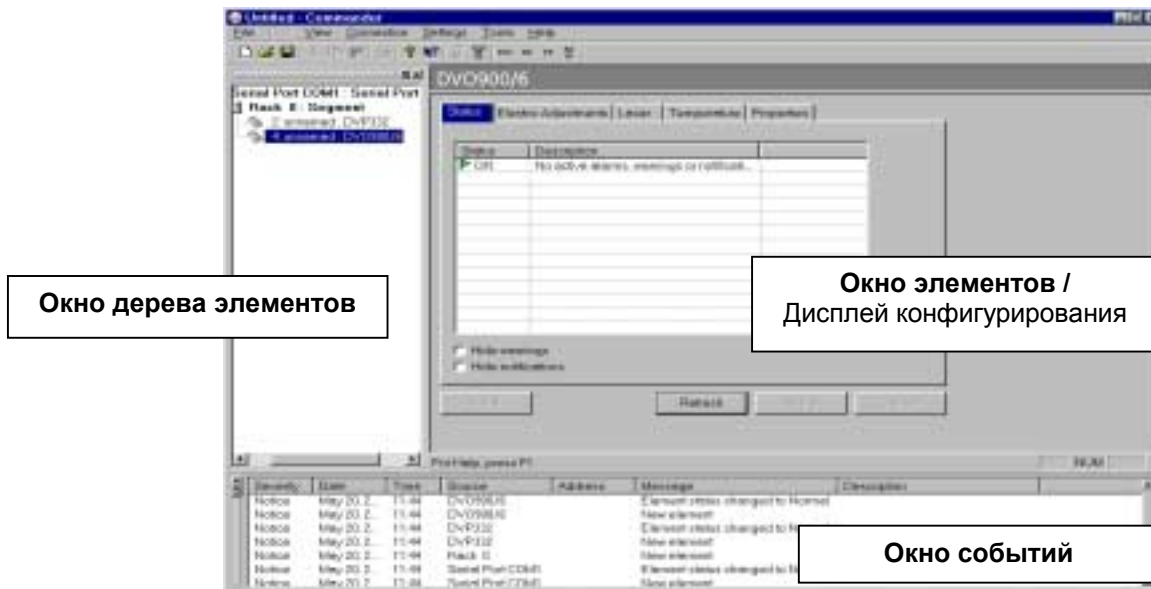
Untitled - Commander

File View Connection Settings Tools Help

Serial Port COM1 : Serial Port
Rack 0 : Segment
2 assigned : DVP332
4 assigned : DVO900/6

DVO900/6

Status | Electro Adjustments | Laser | Temperature | Properties

| Status | Description |
|---|---|
| OK | No active alarms, warnings or notificati... |

Hide warnings
Hide notifications

Refresh

For Help, press F1

NUM

| Severity | Date | Time | Source | Address | Message | Description |
|---|---|---|---|---|---|---|
| Notice | May 20, 2... | 11:44 | DVO900/6 | | Element status changed to Normal | |
| Notice | May 20, 2... | 11:44 | DVO900/6 | | New element | |
| Notice | May 20, 2... | 11:44 | DVP332 | | Element status changed to N... | |
| Notice | May 20, 2... | 11:44 | DVP332 | | New element | |
| Notice | May 20, 2... | 11:44 | Rack 0 | | New element | |
| Notice | May 20, 2... | 11:44 | Serial Port COM1 | | Element status changed to N... | |
| Notice | May 20, 2... | 11:44 | Serial Port COM1 | | New element | |

Окно дерева элементов

Окно элементов /
Дисплей конфигурирования

Окно событий